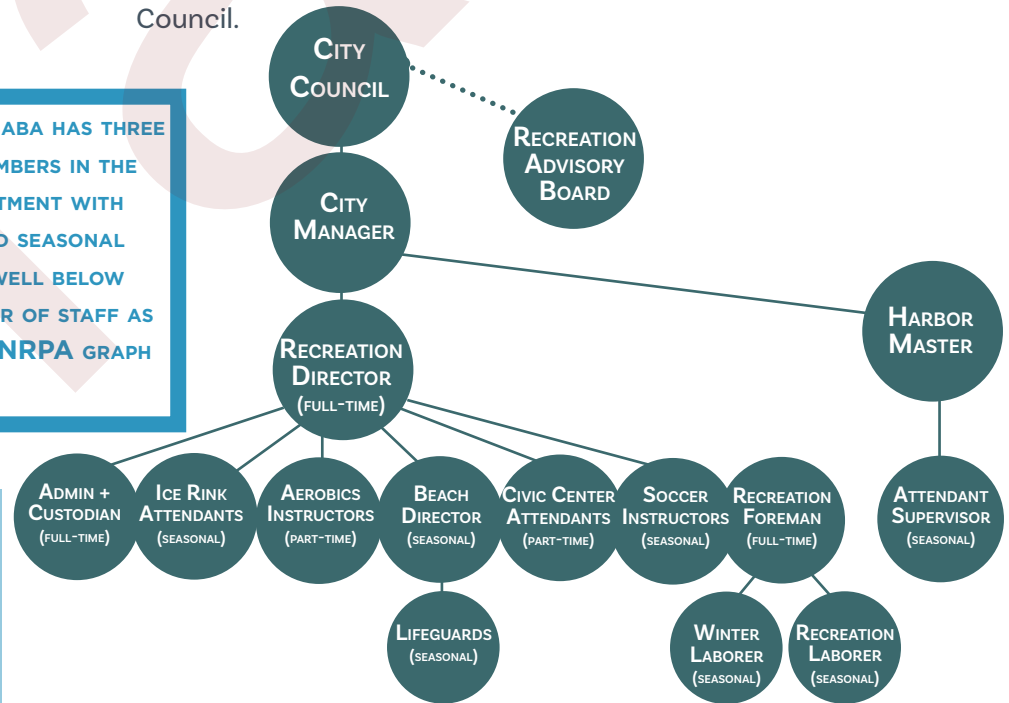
Council.

ABA HAS THREE
MBERS IN THE
TMENT WITH
D SEASONAL
WELL BELOW
R OF STAFF AS
NRPA GRAPH

City Council

Recreation Advisory Board

City Manager

Harbor Master

Recreation Director (full-time)

Admin + Custodian (full-time)

Ice Rink Attendants (seasonal)

Aerobics Instructors (part-time)

Beach Director (seasonal)

Civic Center Attendants (part-time)

Soccer Instructors (seasonal)

Recreation Foreman (full-time)

Attendant Supervisor (seasonal)

Lifeguards (seasonal)

Winter Laborer (seasonal)

Recreation Laborer (seasonal)